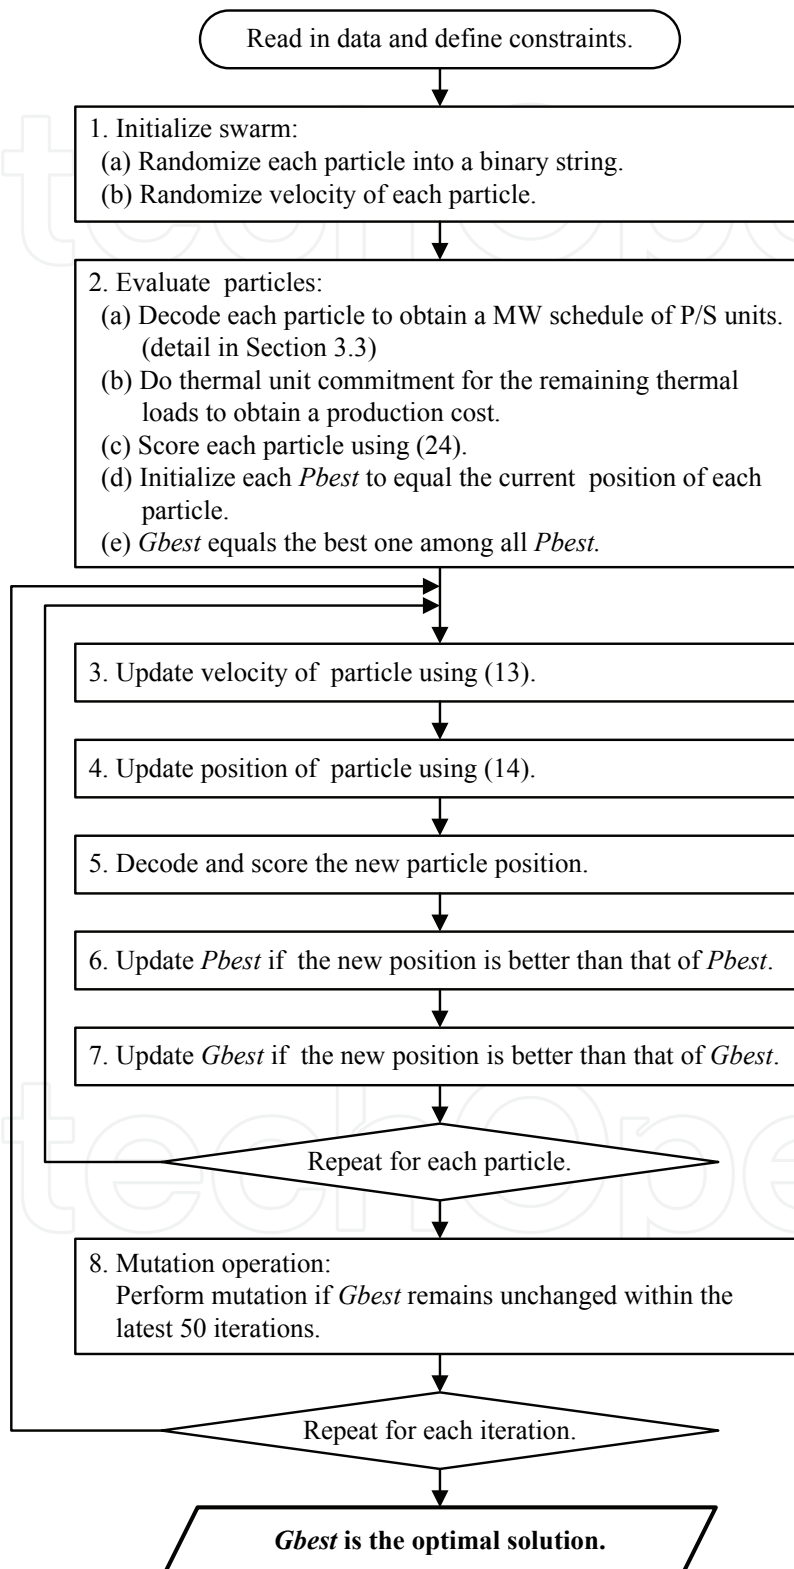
Read in data and define constraints.

1. Initialize swarm:
(a) Randomize each particle into a binary string.
(b) Randomize velocity of each particle.

2. Evaluate particles:
(a) Decode each particle to obtain a MW schedule of P/S units. (detail in Section 3.3)
(b) Do thermal unit commitment for the remaining thermal loads to obtain a production cost.
(c) Score each particle using (24).
(d) Initialize each *Pbest* to equal the current position of each particle.
(e) *Gbest* equals the best one among all *Pbest*.

3. Update velocity of particle using (13).

4. Update position of particle using (14).

5. Decode and score the new particle position.

6. Update *Pbest* if the new position is better than that of *Pbest*.

7. Update *Gbest* if the new position is better than that of *Gbest*.

Repeat for each particle.

8. Mutation operation:
Perform mutation if *Gbest* remains unchanged within the latest 50 iterations.

Repeat for each iteration.

***Gbest* is the optimal solution.**